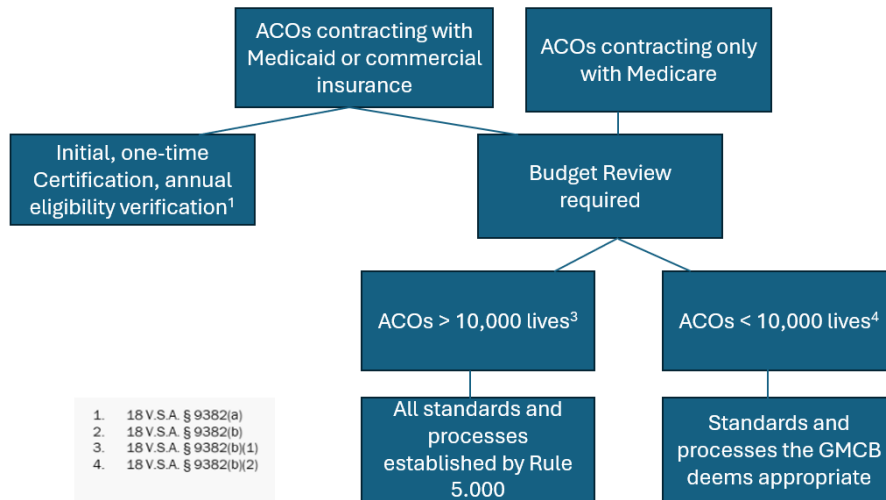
ACOs contracting with Medicaid or commercial insurance

ACOs contracting only with Medicare

Initial, one-time Certification, annual eligibility verification$^1$

Budget Review required

ACOs > 10,000 lives$^3$

ACOs < 10,000 lives$^4$

1. 18 V.S.A. § 9382(a)
2. 18 V.S.A. § 9382(b)
3. 18 V.S.A. § 9382(b)(1)
4. 18 V.S.A. § 9382(b)(2)

All standards and processes established by Rule 5.000

Standards and processes the GMCB deems appropriate